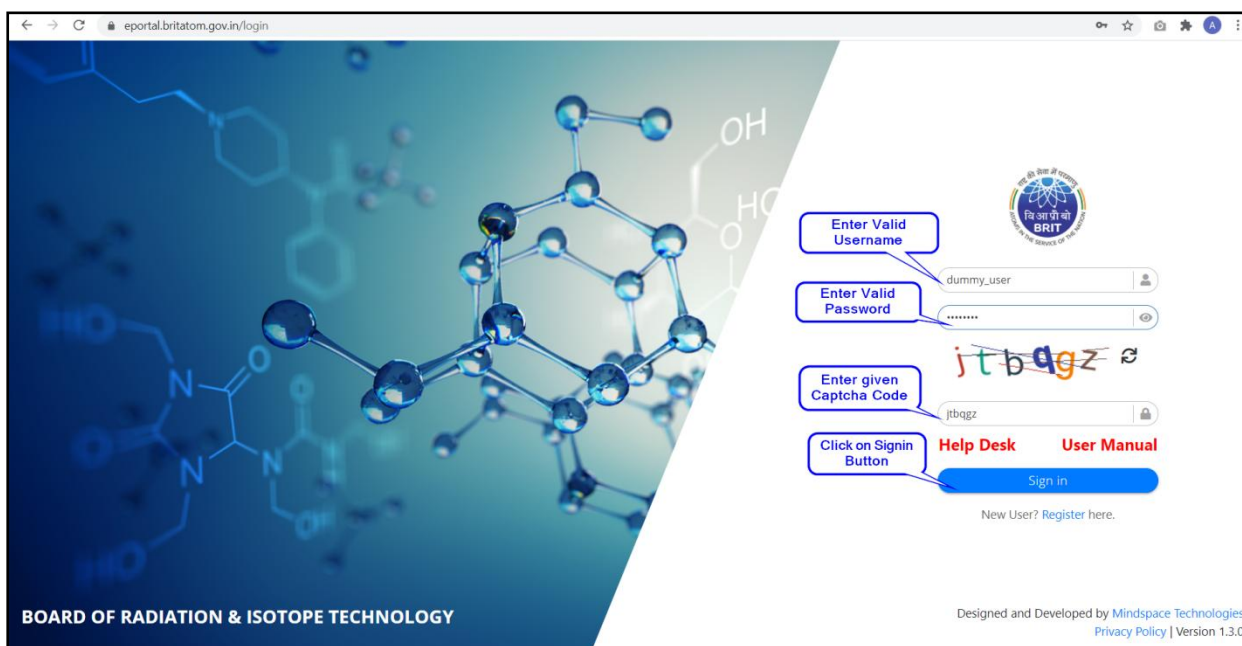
eportal.britatom.gov.in/login

A

OH

HO

N

O

N

N

O

BOARD OF RADIATION & ISOTOPE TECHNOLOGY

राष्ट्र की सेवा में परमाणु
बि आ प्रौ बो
BRIT
ATOMS IN THE SERVICE OF THE NATION

Enter Valid Username

dummy_user

Enter Valid Password

••••••••

jtbqgz

Enter given Captcha Code

jtbqgz

Click on Signin Button

Help Desk

User Manual

Sign in

New User? Register here.

Designed and Developed by Mindspace Technologies

Privacy Policy | Version 1.3.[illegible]